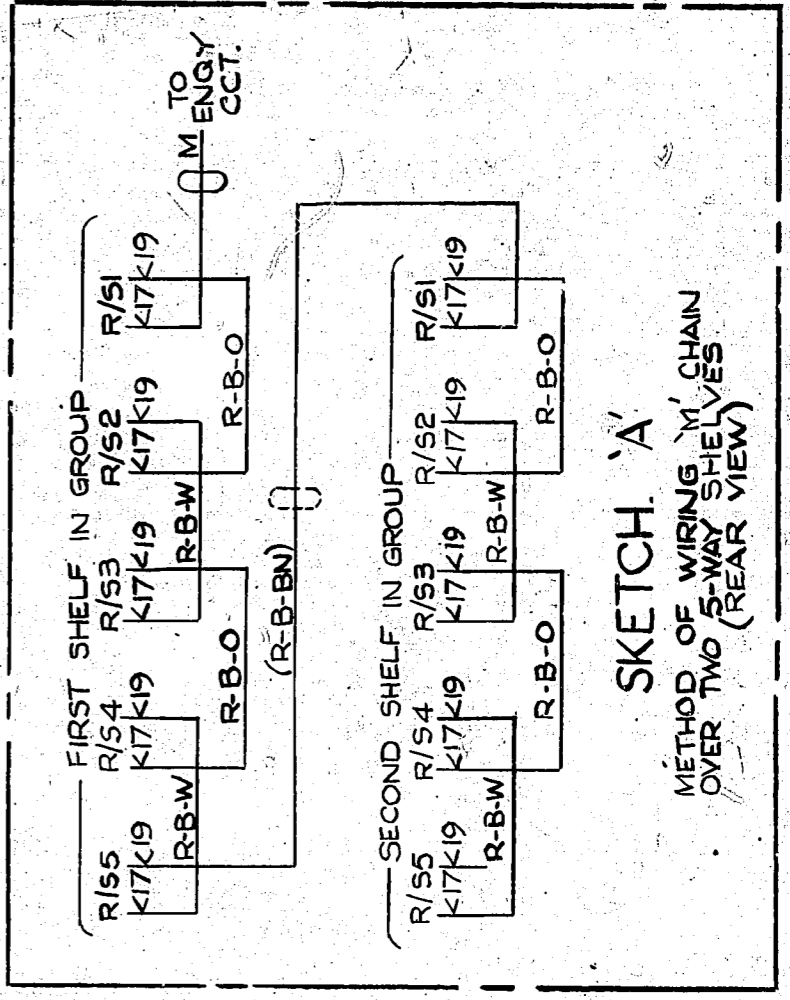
FIRST SHELF IN GROUP

R/S5 K17 K19
R/S4 K17 K19
R/S3 K17 K19
R/S2 K17 K19
R/S1 K17 K19

R-B-W
R-B-O
R-B-W
R-B-O

M TO ENQY CCT.

(R-B-BN)

SECOND SHELF IN GROUP

R/S5 K17 K19
R/S4 K17 K19
R/S3 K17 K19
R/S2 K17 K19
R/S1 K17 K19

R-B-W
R-B-O
R-B-W
R-B-O

SKETCH. 'A'

METHOD OF WIRING 'M' CHAIN OVER TWO 5-WAY SHELVES (REAR VIEW)